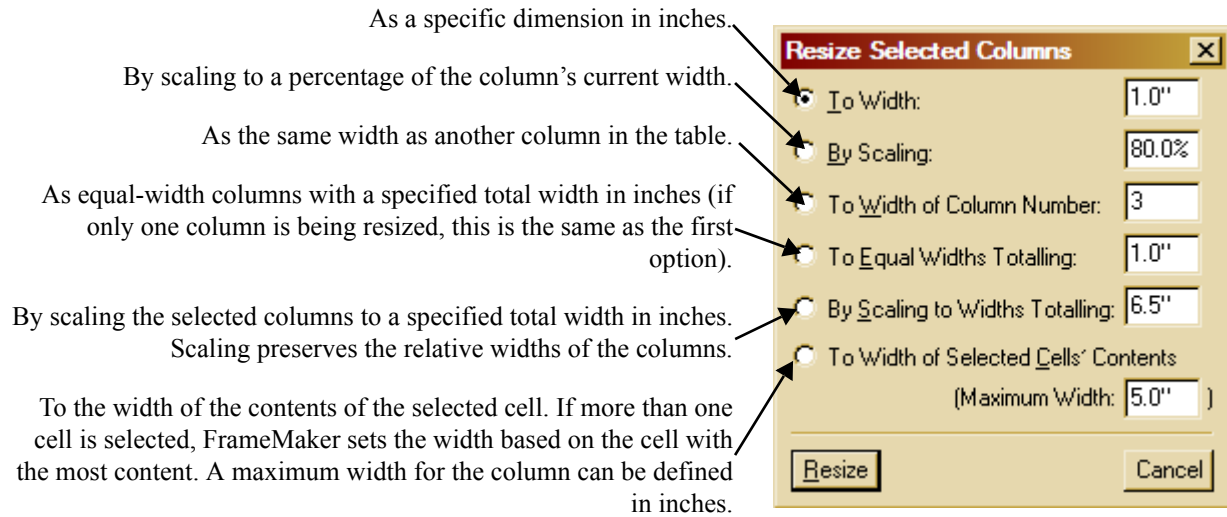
As a specific dimension in inches.

By scaling to a percentage of the column's current width.

As the same width as another column in the table.

As equal-width columns with a specified total width in inches (if only one column is being resized, this is the same as the first option).

By scaling the selected columns to a specified total width in inches. Scaling preserves the relative widths of the columns.

To the width of the contents of the selected cell. If more than one cell is selected, FrameMaker sets the width based on the cell with the most content. A maximum width for the column can be defined in inches.

Resize Selected Columns

To Width: 1.0"

By Scaling: 80.0%

To Width of Column Number: 3

To Equal Widths Totalling: 1.0"

By Scaling to Widths Totalling: 6.5"

To Width of Selected Cells' Contents

(Maximum Width: 5.0" )

Resize

Cancel